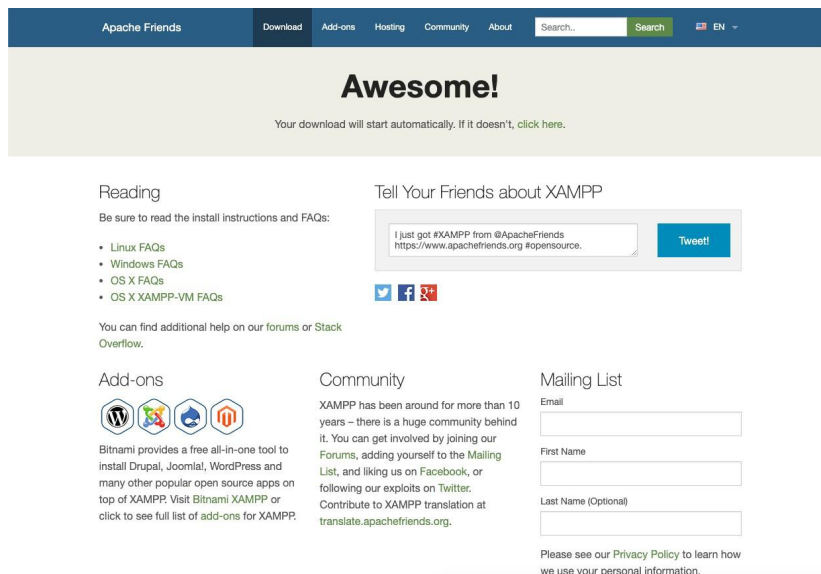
Apache Friends Download Add-ons Hosting Community About Search.. Search EN

Awesome!

Your download will start automatically. If it doesn't, click here.

Reading

Be sure to read the install instructions and FAQs:

- Linux FAQs
- Windows FAQs
- OS X FAQs
- OS X XAMPP-VM FAQs

You can find additional help on our forums or Stack Overflow.

Tell Your Friends about XAMPP

I just got #XAMPP from @ApacheFriends https://www.apachefriends.org #opensource.

Tweet!

Add-ons

Bitnami provides a free all-in-one tool to install Drupal, Joomla!, WordPress and many other popular open source apps on top of XAMPP. Visit Bitnami XAMPP or click to see full list of add-ons for XAMPP.

Community

XAMPP has been around for more than 10 years – there is a huge community behind it. You can get involved by joining our Forums, adding yourself to the Mailing List, and liking us on Facebook, or following our exploits on Twitter. Contribute to XAMPP translation at translate.apachefriends.org.

Mailing List

Email

First Name

Last Name (Optional)

Please see our Privacy Policy to learn how we use your personal information.